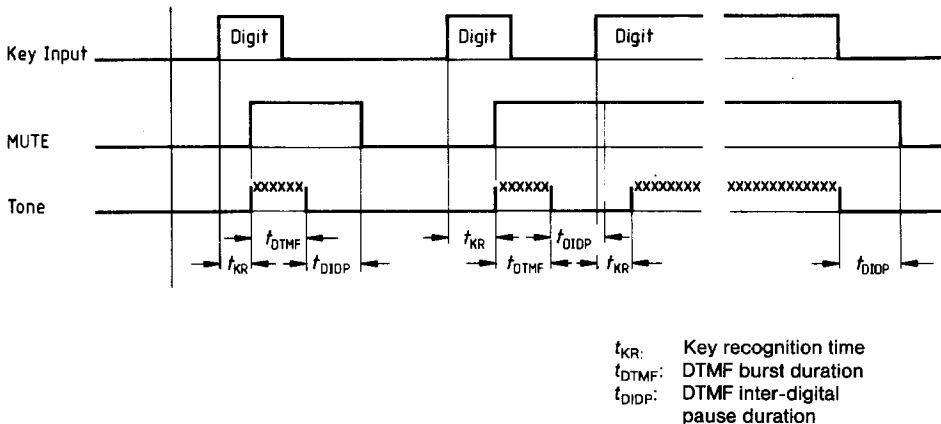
Key Input
Digit
Digit
Digit
MUTE
Tone
xxxxxx
xxxxxx
xxxxxxxx
xxxxxxxxxxxxx
$t_{DTMF}$
$t_{KR}$
$t_{DIDP}$
$t_{KR}$
$t_{DIDP}$
$t_{DTMF}$
$t_{KR}$
$t_{DIDP}$

$t_{KR}$: Key recognition time
$t_{DTMF}$: DTMF burst duration
$t_{DIDP}$: DTMF inter-digital pause duration